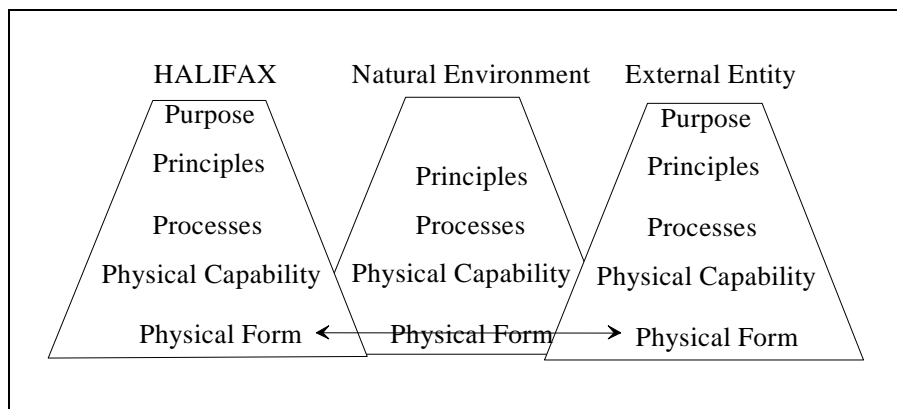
HALIFAX

Purpose

Principles

Processes

Physical Capability

Physical Form

Natural Environment

Principles

Processes

Physical Capability

Physical Form

External Entity

Purpose

Principles

Processes

Physical Capability

Physical Form